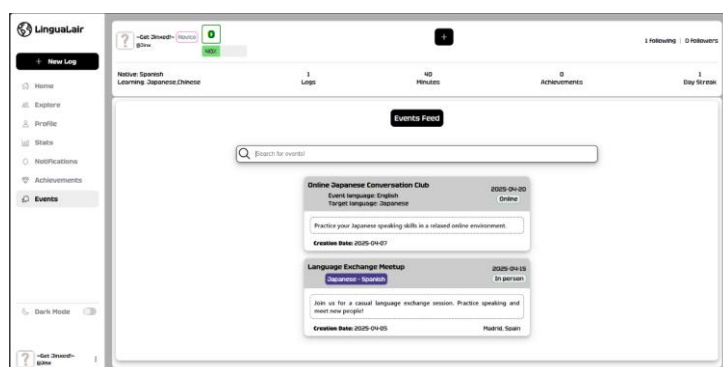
LinguaLair

+ New Log

Home
Explore
Profile
Stats
Notifications
Achievements
Events

Dark Mode

~Get Jinxed!~
@Jinx

~Get Jinxed!~ Novice 0
@Jinx
NOV

+

1 Following | 0 Followers

Native: Spanish
Learning: Japanese,Chinese

1
Logs

40
Minutes

0
Achievements

1
Day Streak

Events Feed

Search for events!

Online Japanese Conversation Club
Event language: English
Target language: Japanese
2025-04-20
Online

Practice your Japanese speaking skills in a relaxed online environment.

Creation Date: 2025-04-07

Language Exchange Meetup
Japanese - Spanish
2025-04-15
In person

Join us for a casual language exchange session. Practice speaking and meet new people!

Creation Date: 2025-04-05
Madrid, Spain